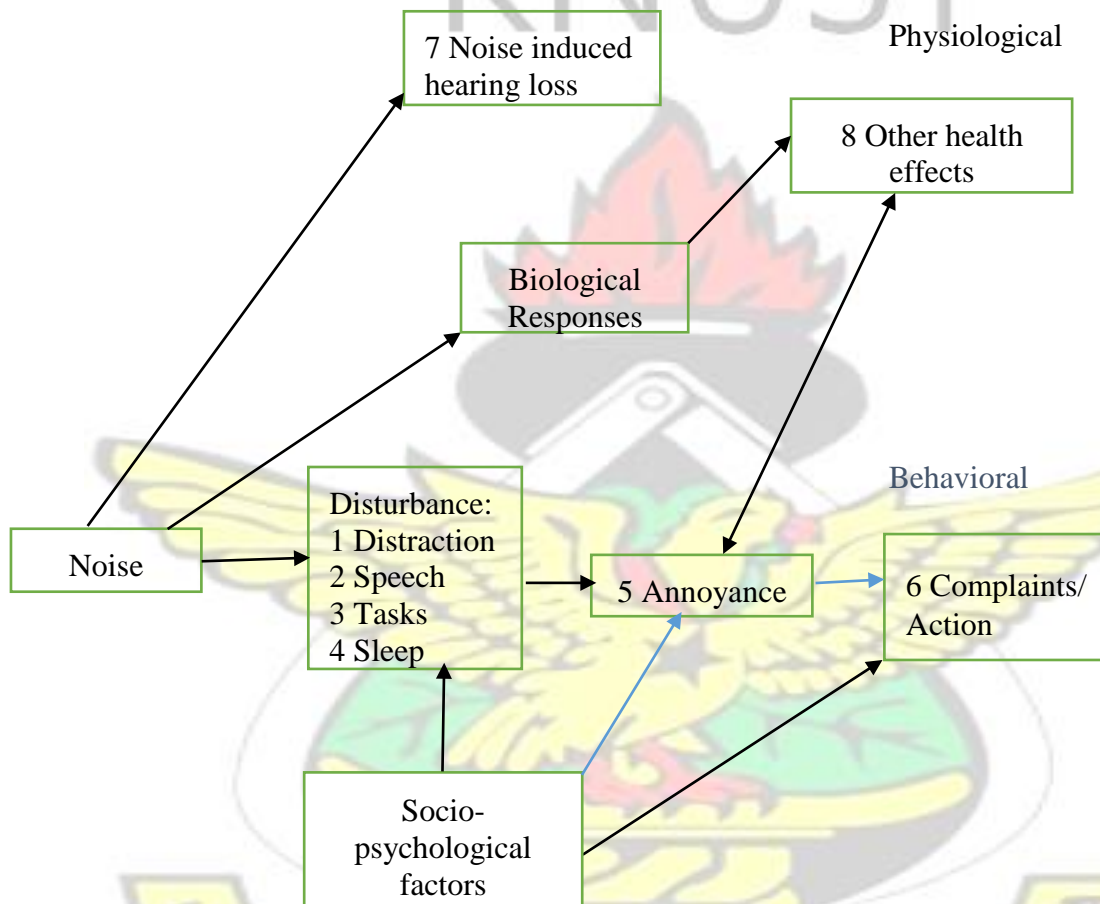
KNUST

7 Noise induced hearing loss

Physiological

8 Other health effects

Biological Responses

Behavioral

Noise

Disturbance:
1 Distraction
2 Speech
3 Tasks
4 Sleep

5 Annoyance

6 Complaints/ Action

Socio-psychological factors